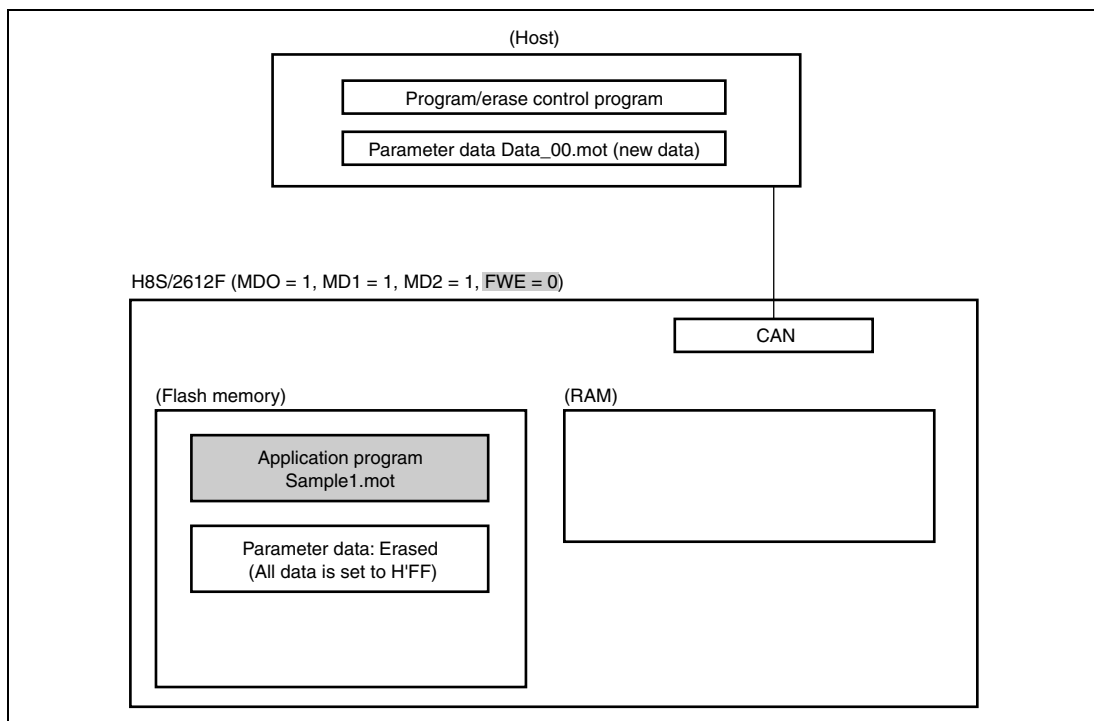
(Host)

Program/erase control program

Parameter data Data_00.mot (new data)

H8S/2612F (MDO = 1, MD1 = 1, MD2 = 1, FWE = 0)

CAN

(Flash memory)

Application program Sample1.mot

Parameter data: Erased (All data is set to H'FF)

(RAM)